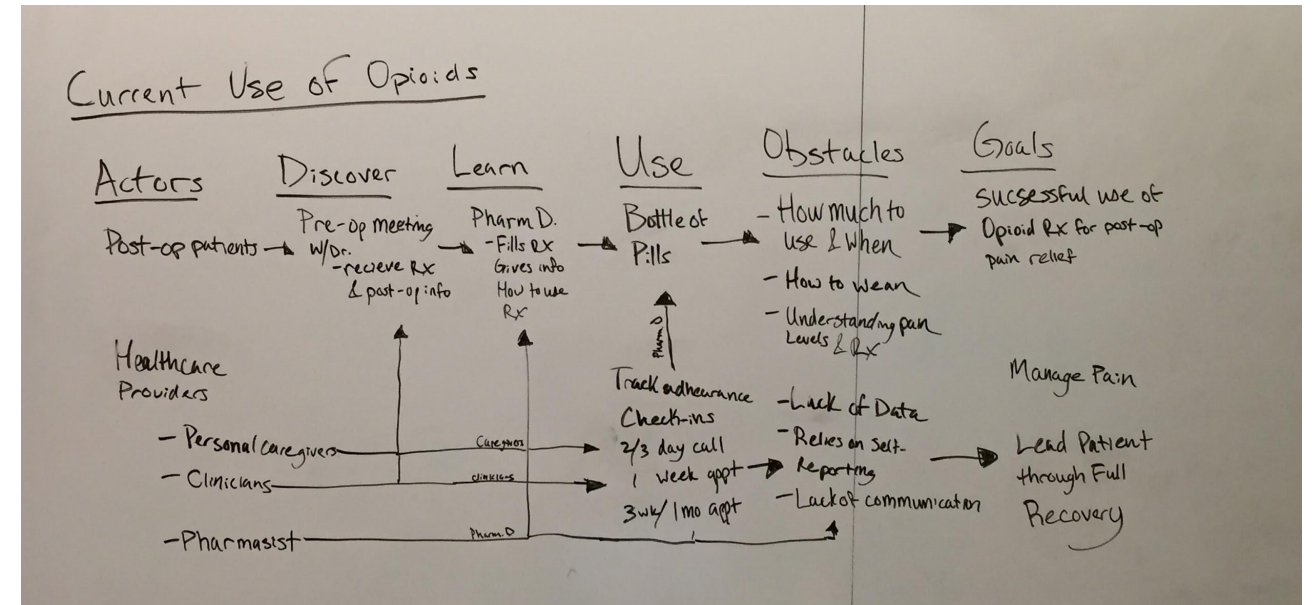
Current Use of Opioids

Actors

Post-op patients

Discover

Pre-op meeting W/Dr.
-recieve Rx & post-op info

Learn

Pharm D.
-Fills Rx
Gives info
How to use Rx

Use

Bottle of Pills

Obstacles

- How much to use & When
- How to wean
- Understanding pain Levels & Rx

Goals

Sucsessful use of Opioid Rx for post-op pain relief

Healthcare Providers

- Personal caregivers
- Clinicians
- Pharmasist

Caregivers
Clinicians
Pharm D
Pharm D

Track adheurance
Check-ins
2/3 day call
1 week appt
3wk/1mo appt

- Lack of Data
- Relies on Self-Reporting
- Lack of communication

Manage Pain

Lead Patient through Full Recovery